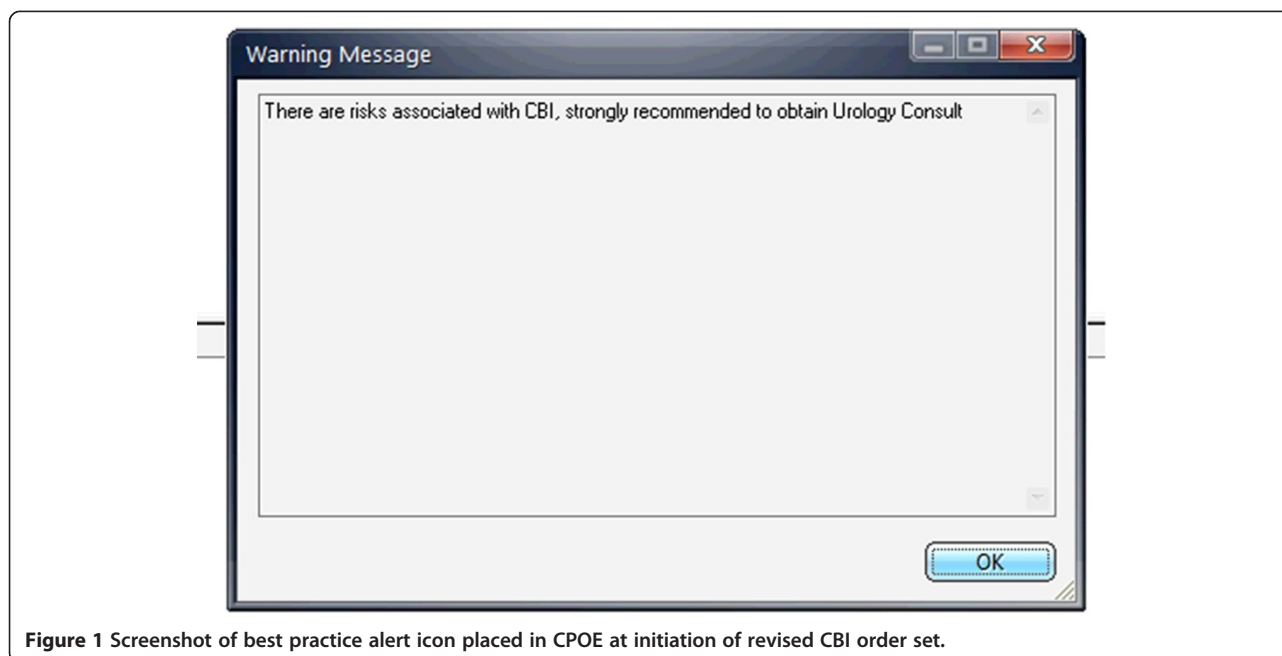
Warning Message

There are risks associated with CBI, strongly recommended to obtain Urology Consult

OK

Figure 1 Screenshot of best practice alert icon placed in CPOE at initiation of revised CBI order set.